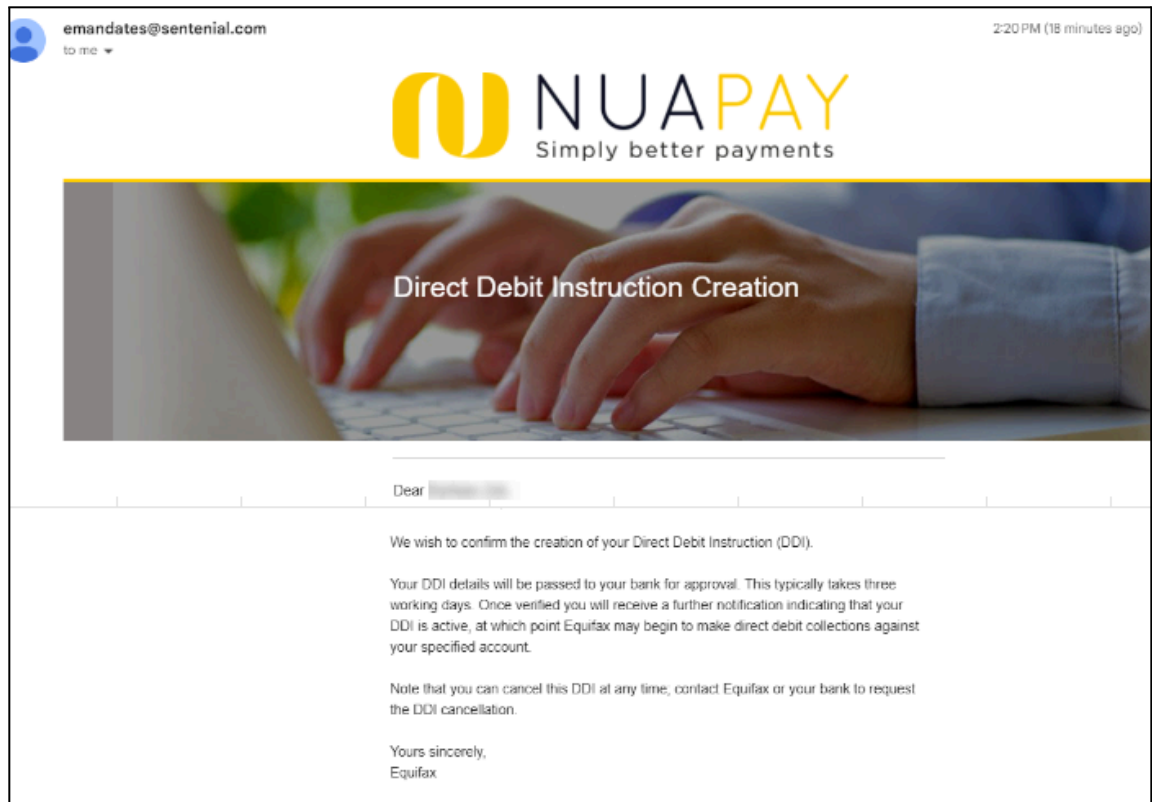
emandates@sentenial.com
to me

2:20 PM (18 minutes ago)

NUAPAY
Simply better payments

Direct Debit Instruction Creation

Dear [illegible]

We wish to confirm the creation of your Direct Debit Instruction (DDI).

Your DDI details will be passed to your bank for approval. This typically takes three working days. Once verified you will receive a further notification indicating that your DDI is active, at which point Equifax may begin to make direct debit collections against your specified account.

Note that you can cancel this DDI at any time, contact Equifax or your bank to request the DDI cancellation.

Yours sincerely,
Equifax